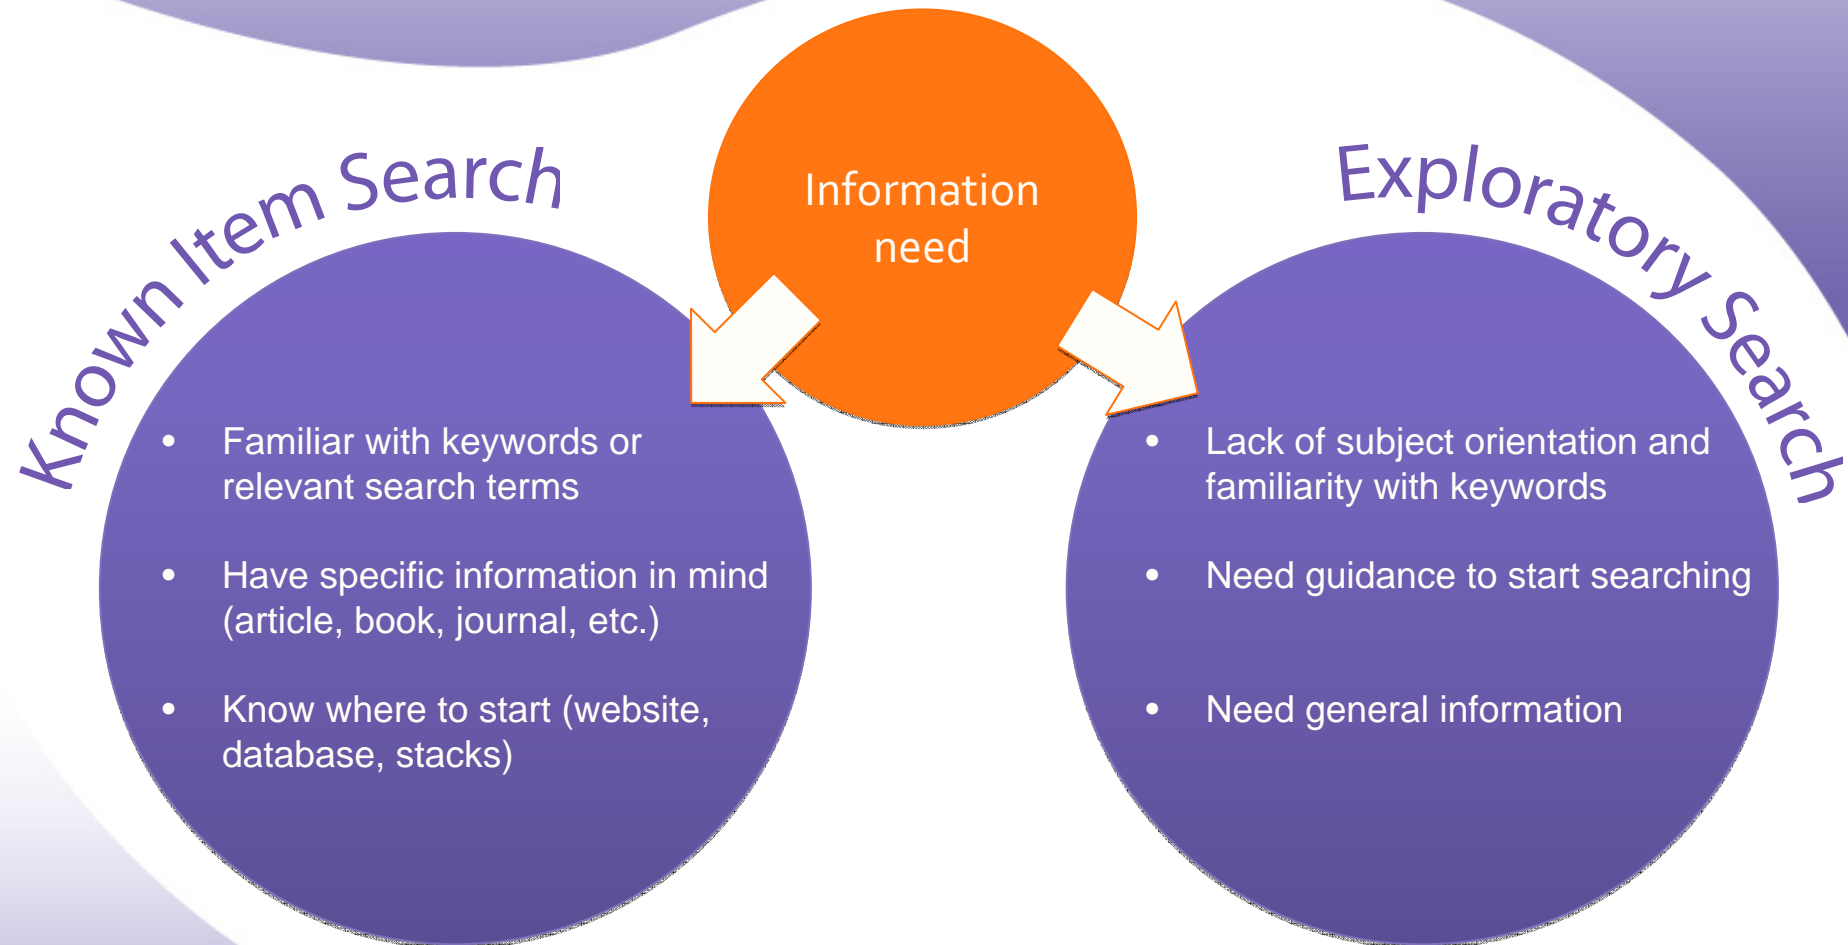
Information need

Known Item Search

- Familiar with keywords or relevant search terms
- Have specific information in mind (article, book, journal, etc.)
- Know where to start (website, database, stacks)

Exploratory Search

- Lack of subject orientation and familiarity with keywords
- Need guidance to start searching
- Need general information